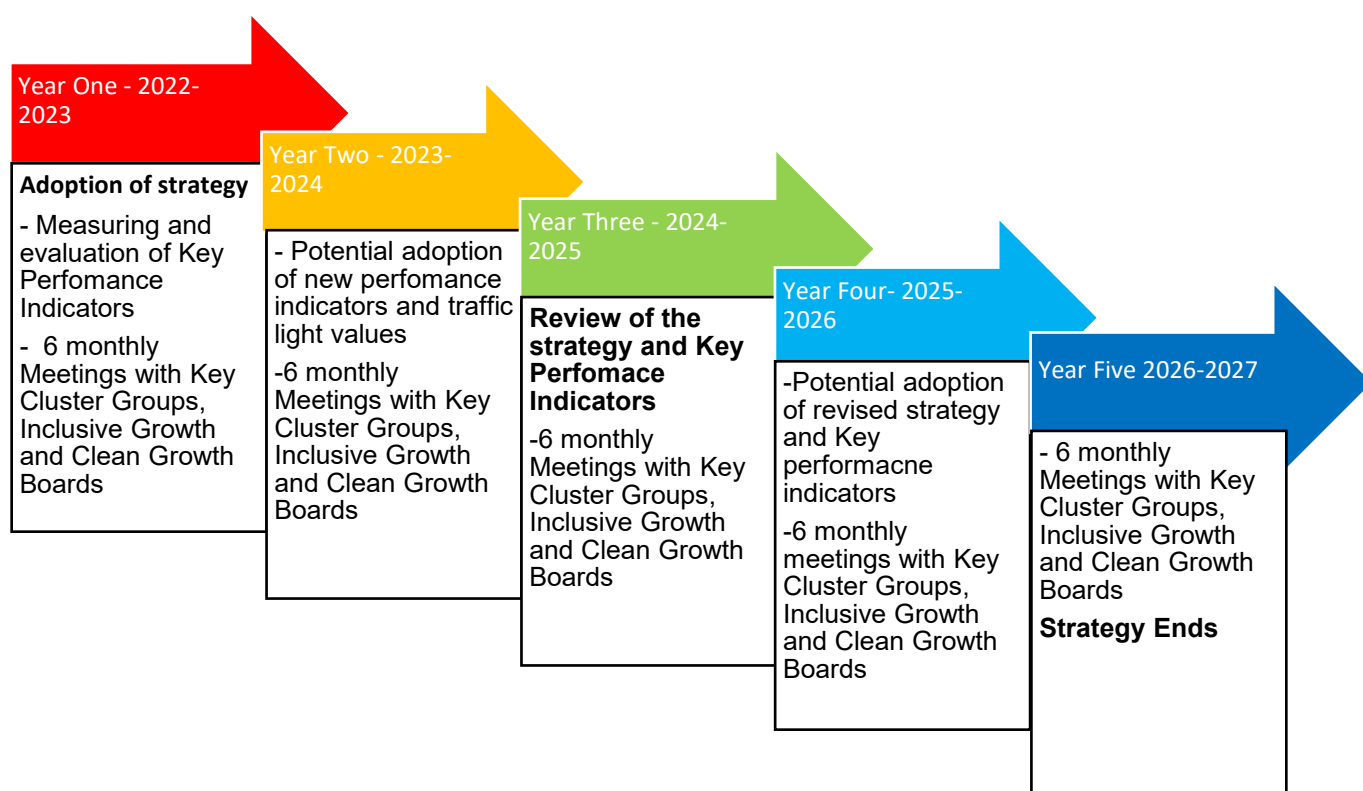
Year One - 2022-2023

Adoption of strategy

- Measuring and evaluation of Key Perfomance Indicators

- 6 monthly Meetings with Key Cluster Groups, Inclusive Growth and Clean Growth Boards

Year Two - 2023-2024

- Potential adoption of new perfomance indicators and traffic light values

-6 monthly Meetings with Key Cluster Groups, Inclusive Growth and Clean Growth Boards

Year Three - 2024-2025

Review of the strategy and Key Perfomace Indicators

-6 monthly Meetings with Key Cluster Groups, Inclusive Growth and Clean Growth Boards

Year Four- 2025-2026

-Potential adoption of revised strategy and Key performacne indicators

-6 monthly meetings with Key Cluster Groups, Inclusive Growth and Clean Growth Boards

Year Five 2026-2027

- 6 monthly Meetings with Key Cluster Groups, Inclusive Growth and Clean Growth Boards

Strategy Ends